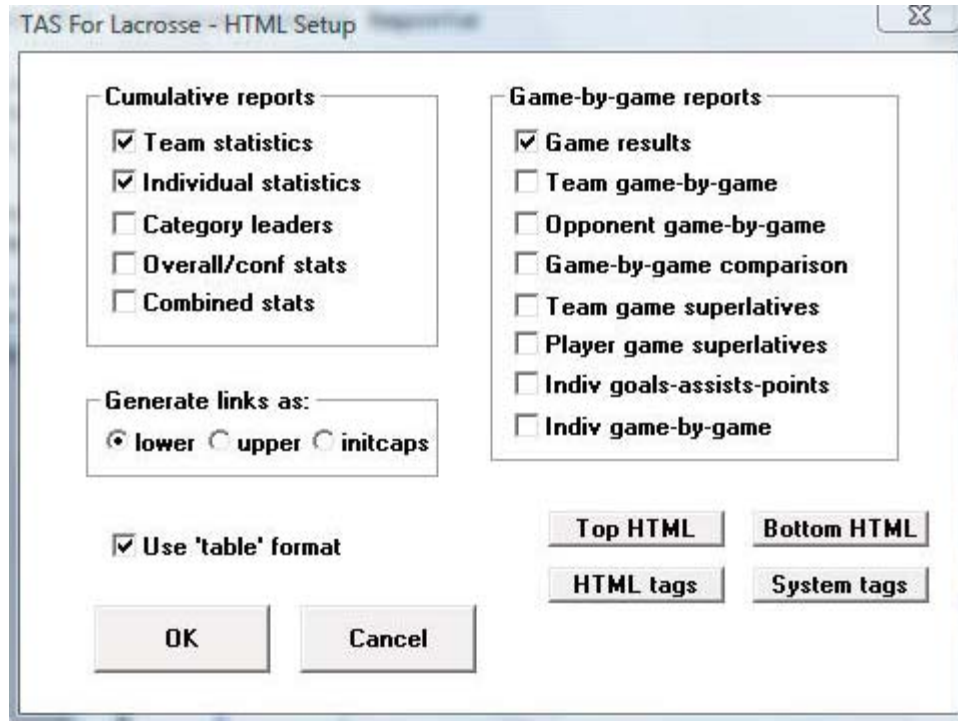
TAS For Lacrosse - HTML Setup

Cumulative reports
Team statistics
Individual statistics
Category leaders
Overall/conf stats
Combined stats

Generate links as:
lower upper initcaps

Use 'table' format

OK
Cancel

Game-by-game reports
Game results
Team game-by-game
Opponent game-by-game
Game-by-game comparison
Team game superlatives
Player game superlatives
Indiv goals-assists-points
Indiv game-by-game

Top HTML
Bottom HTML
HTML tags
System tags